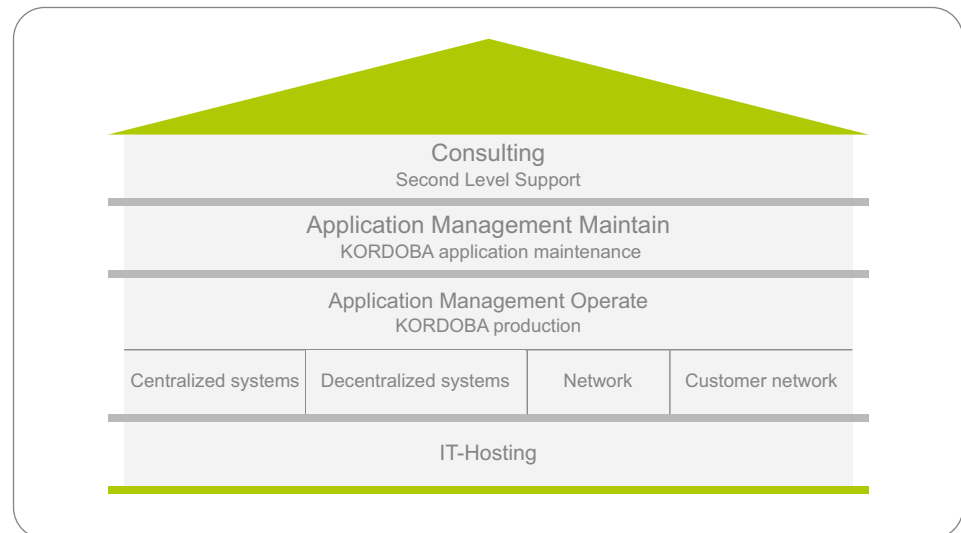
Consulting
Second Level Support

Application Management Maintain
KORDOBA application maintenance

Application Management Operate
KORDOBA production

| Centralized systems | Decentralized systems | Network | Customer network |
|---|---|---|---|

IT-Hosting